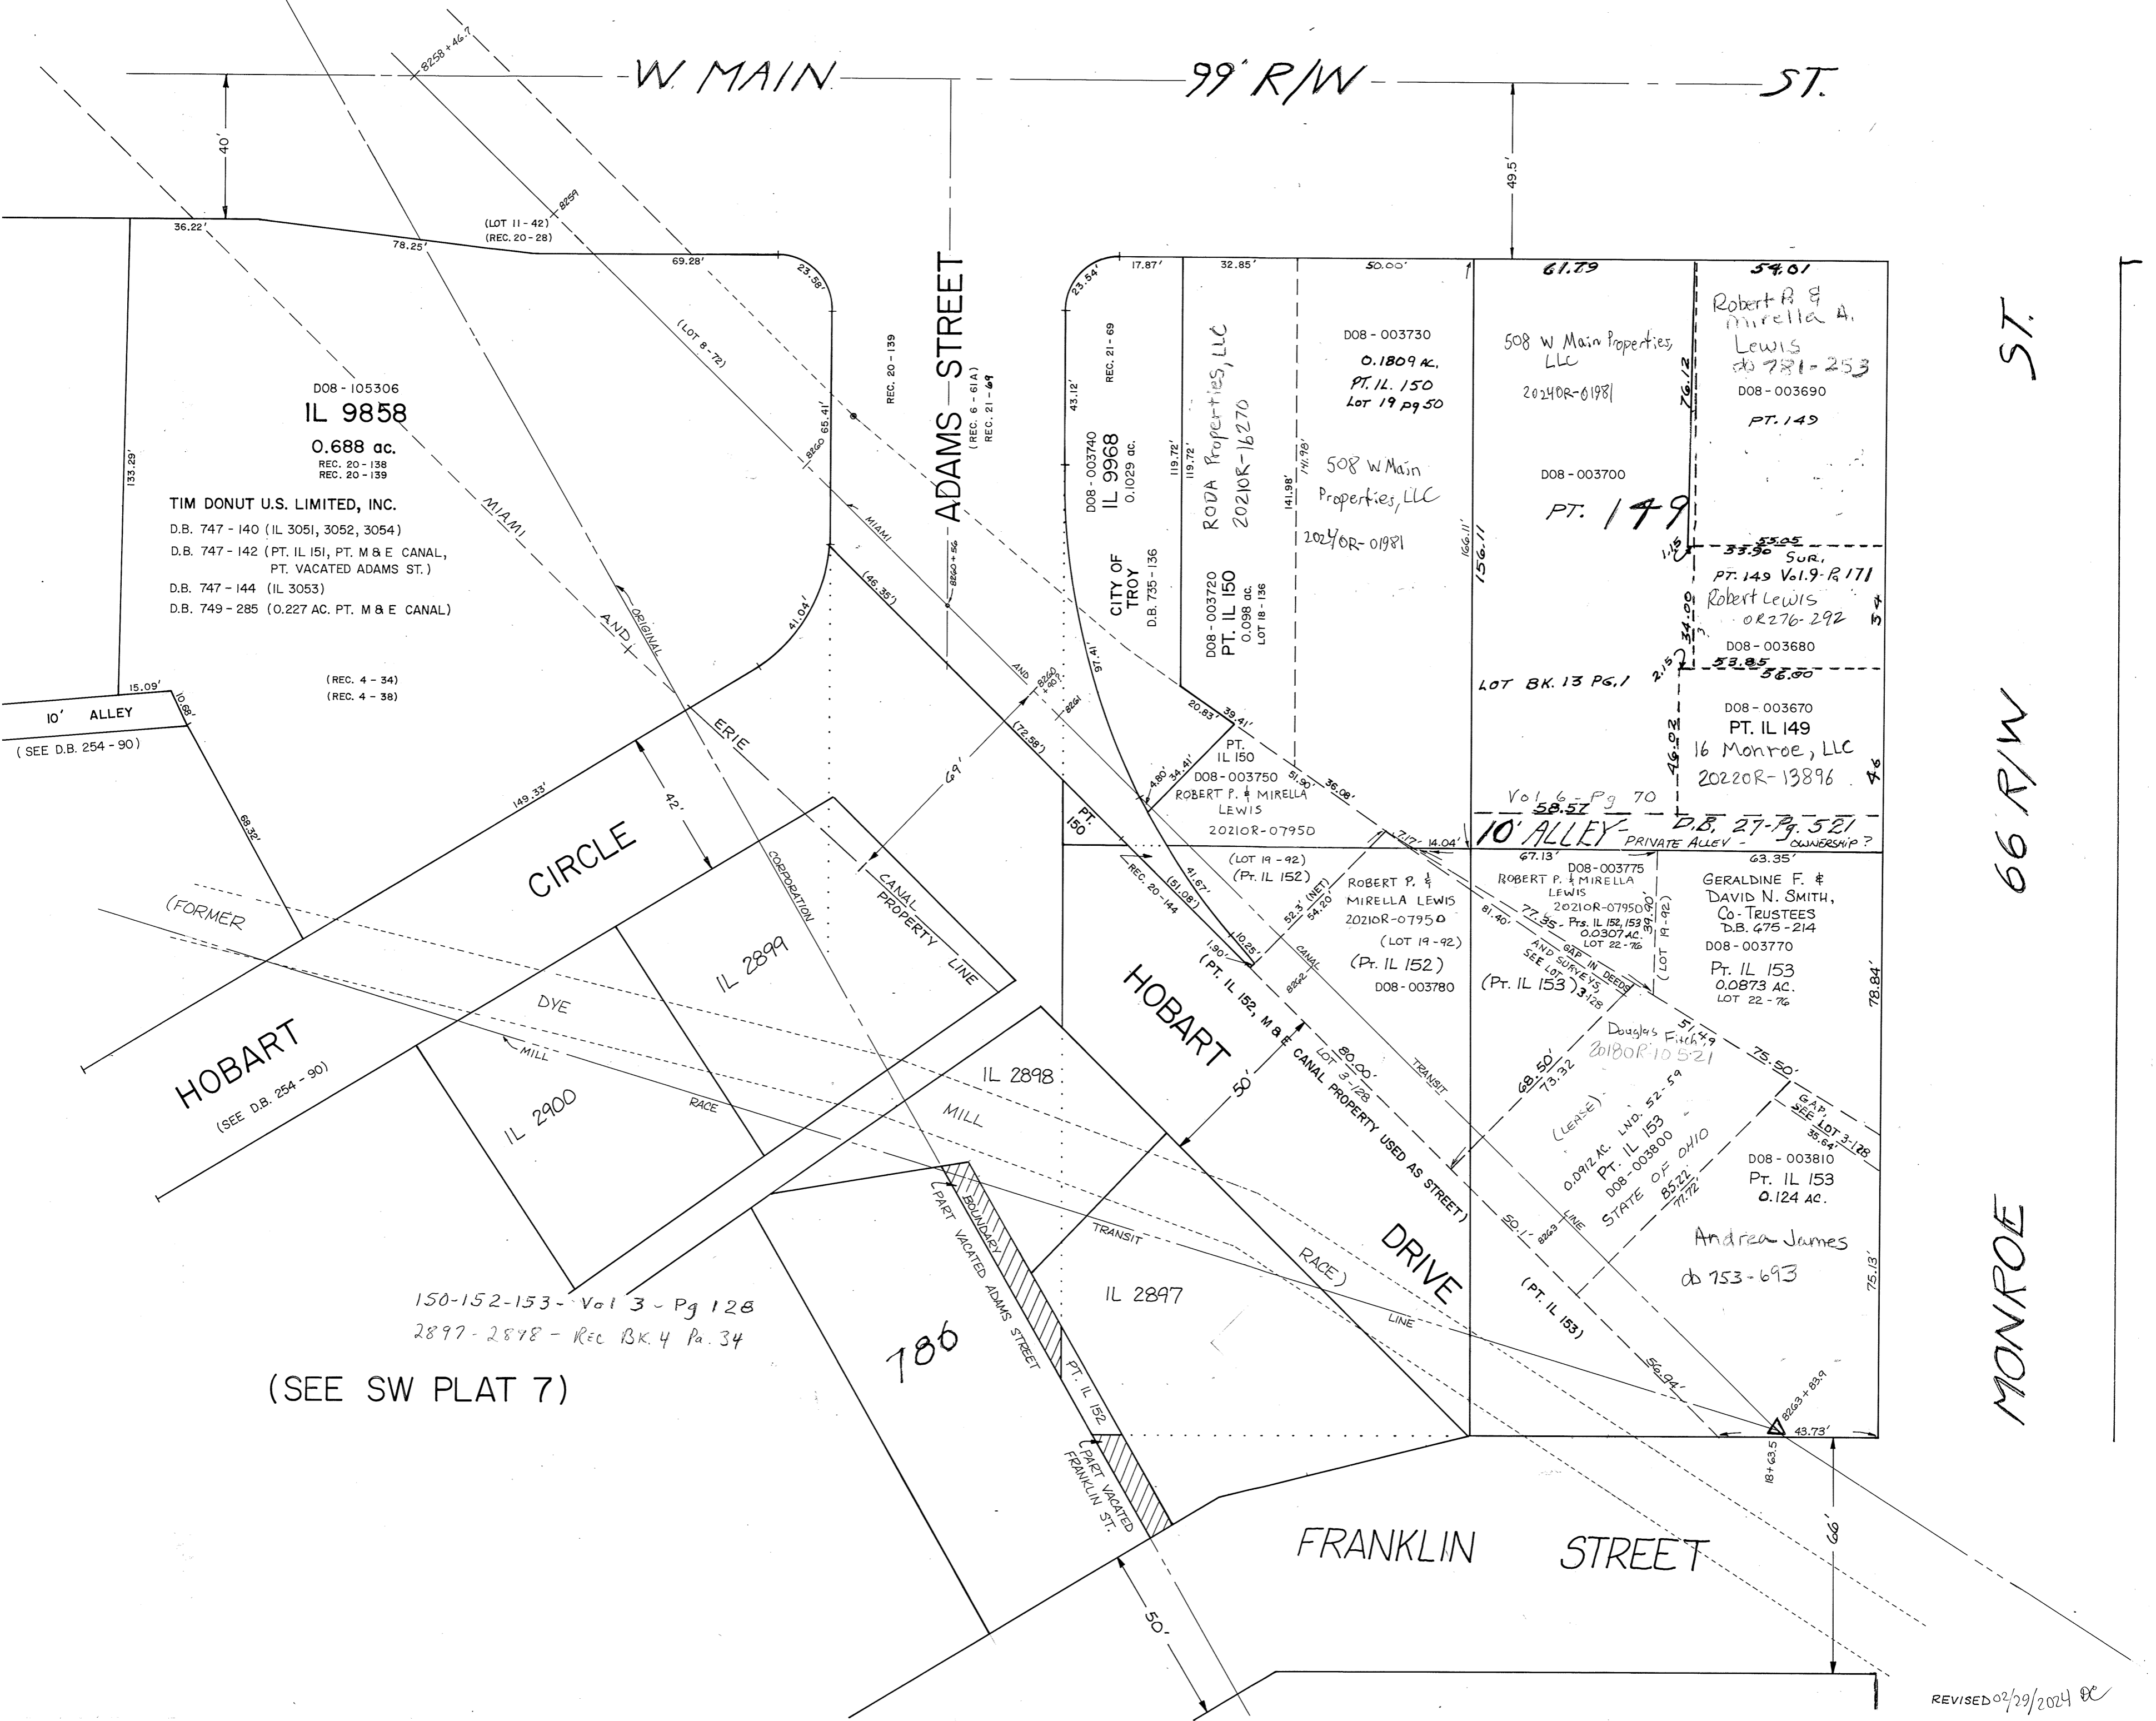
W. MAIN — 99' R/W — ST.

40'
49.5'
8258 + 46.7
8259
36.22'
78.25'
(LOT 11 - 42)
(REC. 20 - 28)
69.28'
23.58'
(LOT 8 - 72)
133.29'
D08 - 105306
IL 9858
0.688 ac.
REC. 20 - 138
REC. 20 - 139
TIM DONUT U.S. LIMITED, INC.
D.B. 747 - 140 (IL 3051, 3052, 3054)
D.B. 747 - 142 (PT. IL 151, PT. M & E CANAL, PT. VACATED ADAMS ST.)
D.B. 747 - 144 (IL 3053)
D.B. 749 - 285 (0.227 AC. PT. M & E CANAL)
(REC. 4 - 34)
(REC. 4 - 38)
MIAMI
AND
ERIE
ORIGINAL
CORPORATION
8260 65.41'
41.04'
15.09'
10.68'
10' ALLEY
(SEE D.B. 254 - 90)
68.32'
149.33'
42'
CIRCLE
HOBART
(SEE D.B. 254 - 90)
(FORMER
DYE
MILL
RACE
MILL
RACE)
TRANSIT
LINE
IL 2899
IL 2900
IL 2898
IL 2897
786
REC. 20 - 139
ADAMS STREET
(REC. 6 - 61 A)
REC. 21 - 69
8260 + 56
MIAMI
AND
(46.35')
(72.58')
69'
8260 + 40.7
8261
CANAL PROPERTY LINE
BOUNDARY
(PART VACATED ADAMS STREET
PT. IL 152
(PART VACATED FRANKLIN ST.
50'
150-152-153- Vol 3 - Pg 128
2897 - 2898 - Rec Bk. 4 Pa. 34
(SEE SW PLAT 7)
FRANKLIN STREET
23.54'
17.87'
32.85'
50.00'
61.79
54.01
43.12'
REC. 21 - 69
D08 - 003740
IL 9968
0.1029 ac.
CITY OF TROY
D.B. 735 - 136
119.72'
119.72'
RODA Properties, LLC
20210R-16270
D08 - 003720
PT. IL 150
0.098 ac.
LOT 18 - 136
141.98'
141.98'
508 W Main Properties, LLC
2024OR-01981
D08 - 003730
0.1809 AC.
PT. IL. 150
Lot 19 pg 50
166.11'
156.11
508 W Main Properties, LLC
2024OR-01981
D08 - 003700
PT. 149
LOT BK. 13 PG. 1
Robert R. & Mirella A. Lewis
db 781-253
D08 - 003690
PT. 149
76.12
1.15
55.05
33.90 SUR.
PT. 149 Vol. 9 - P. 171
Robert Lewis
OR276-292
34.00
2.15
D08 - 003680
53.85
56.00
54
D08 - 003670
PT. IL 149
16 Monroe, LLC
20220R-13896
46.02
46
97.41'
20.83'
39.41'
PT. IL 150
4.80'
34.41'
D08 - 003750
ROBERT P. & MIRELLA LEWIS
20210R-07950
51.90
36.08'
Vol 6 - Pg 70
58.57
7.17'
14.04'
10' ALLEY
PRIVATE ALLEY
D.B. 27-Pg. 521
OWNERSHIP ?
PT. 150
REC. 20 - 144
(51.08')
41.67'
(LOT 19 - 92)
(PT. IL 152)
52.3' (NET)
54.20
10.25'
1.90'
ROBERT P. & MIRELLA LEWIS
20210R-07950
(LOT 19 - 92)
(PT. IL 152)
D08 - 003780
HOBART
(PT. IL 152, M & E CANAL PROPERTY USED AS STREET)
50'
DRIVE
CANAL
8262
LOT 3-128
80.00'
TRANSIT
8263
LINE
50.1'
(PT. IL 153)
56.94'
81.40'
67.13'
D08 - 003775
ROBERT P. & MIRELLA LEWIS
20210R-07950
77.35 - Prs. IL 152, 153
0.0307 AC.
LOT 22 - 76
39.90
(LOT 19-92)
GAP IN DEEDS AND SURVEYS SEE LOT 3-128
(PT. IL 153)
63.35'
GERALDINE F. & DAVID N. SMITH, Co-TRUSTEES
D.B. 475 - 214
D08 - 003770
PT. IL 153
0.0873 AC.
LOT 22 - 76
78.84'
Douglas Fitch
20180R-10521
51.49
68.50'
73.32
(LEASE)
0.0912 AC. LND. 52-59
PT. IL 153
D08 - 003800
STATE OF OHIO
85.22'
77.72'
75.50'
GAP SEE LOT 3-128
35.64'
D08 - 003810
PT. IL 153
0.124 AC.
Andrea James
db 753-693
75.13'
8263 + 83.9
43.73'
18 + 63.5
66'
MONROE 66 R/W ST.
REVISED 02/29/2024